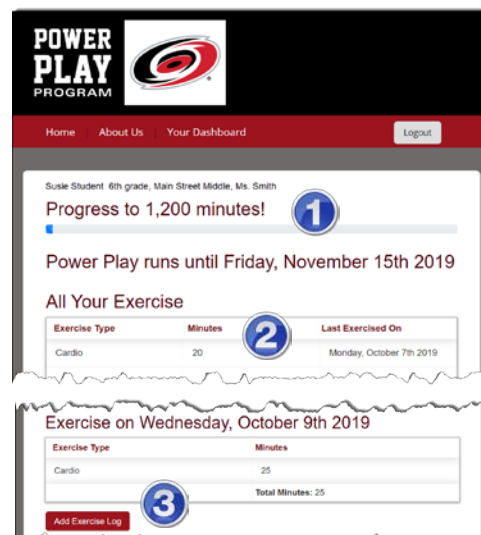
POWER PLAY PROGRAM

Home About Us Your Dashboard Logout

Susie Student 6th grade, Main Street Middle, Ms. Smith

Progress to 1,200 minutes!

1

Power Play runs until Friday, November 15th 2019

All Your Exercise

2

| Exercise Type | Minutes | Last Exercised On |
|---|---|---|
| Cardio | 20 | Monday, October 7th 2019 |

Exercise on Wednesday, October 9th 2019

| Exercise Type | Minutes |
|---|---|
| Cardio | 25 |
| | Total Minutes: 25 |

3

Add Exercise Log